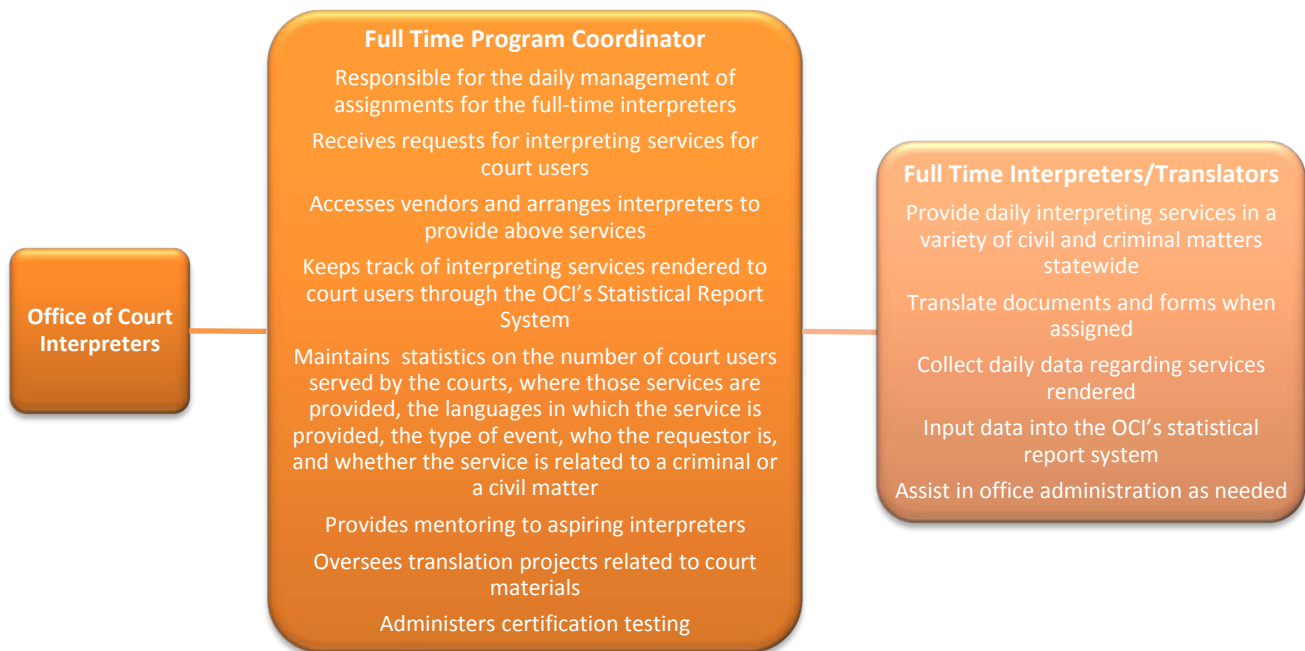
Office of Court Interpreters

Full Time Program Coordinator

Responsible for the daily management of assignments for the full-time interpreters

Receives requests for interpreting services for court users

Accesses vendors and arranges interpreters to provide above services

Keeps track of interpreting services rendered to court users through the OCI's Statistical Report System

Maintains statistics on the number of court users served by the courts, where those services are provided, the languages in which the service is provided, the type of event, who the requestor is, and whether the service is related to a criminal or a civil matter

Provides mentoring to aspiring interpreters

Oversees translation projects related to court materials

Administers certification testing

Full Time Interpreters/Translators

Provide daily interpreting services in a variety of civil and criminal matters statewide

Translate documents and forms when assigned

Collect daily data regarding services rendered

Input data into the OCI's statistical report system

Assist in office administration as needed